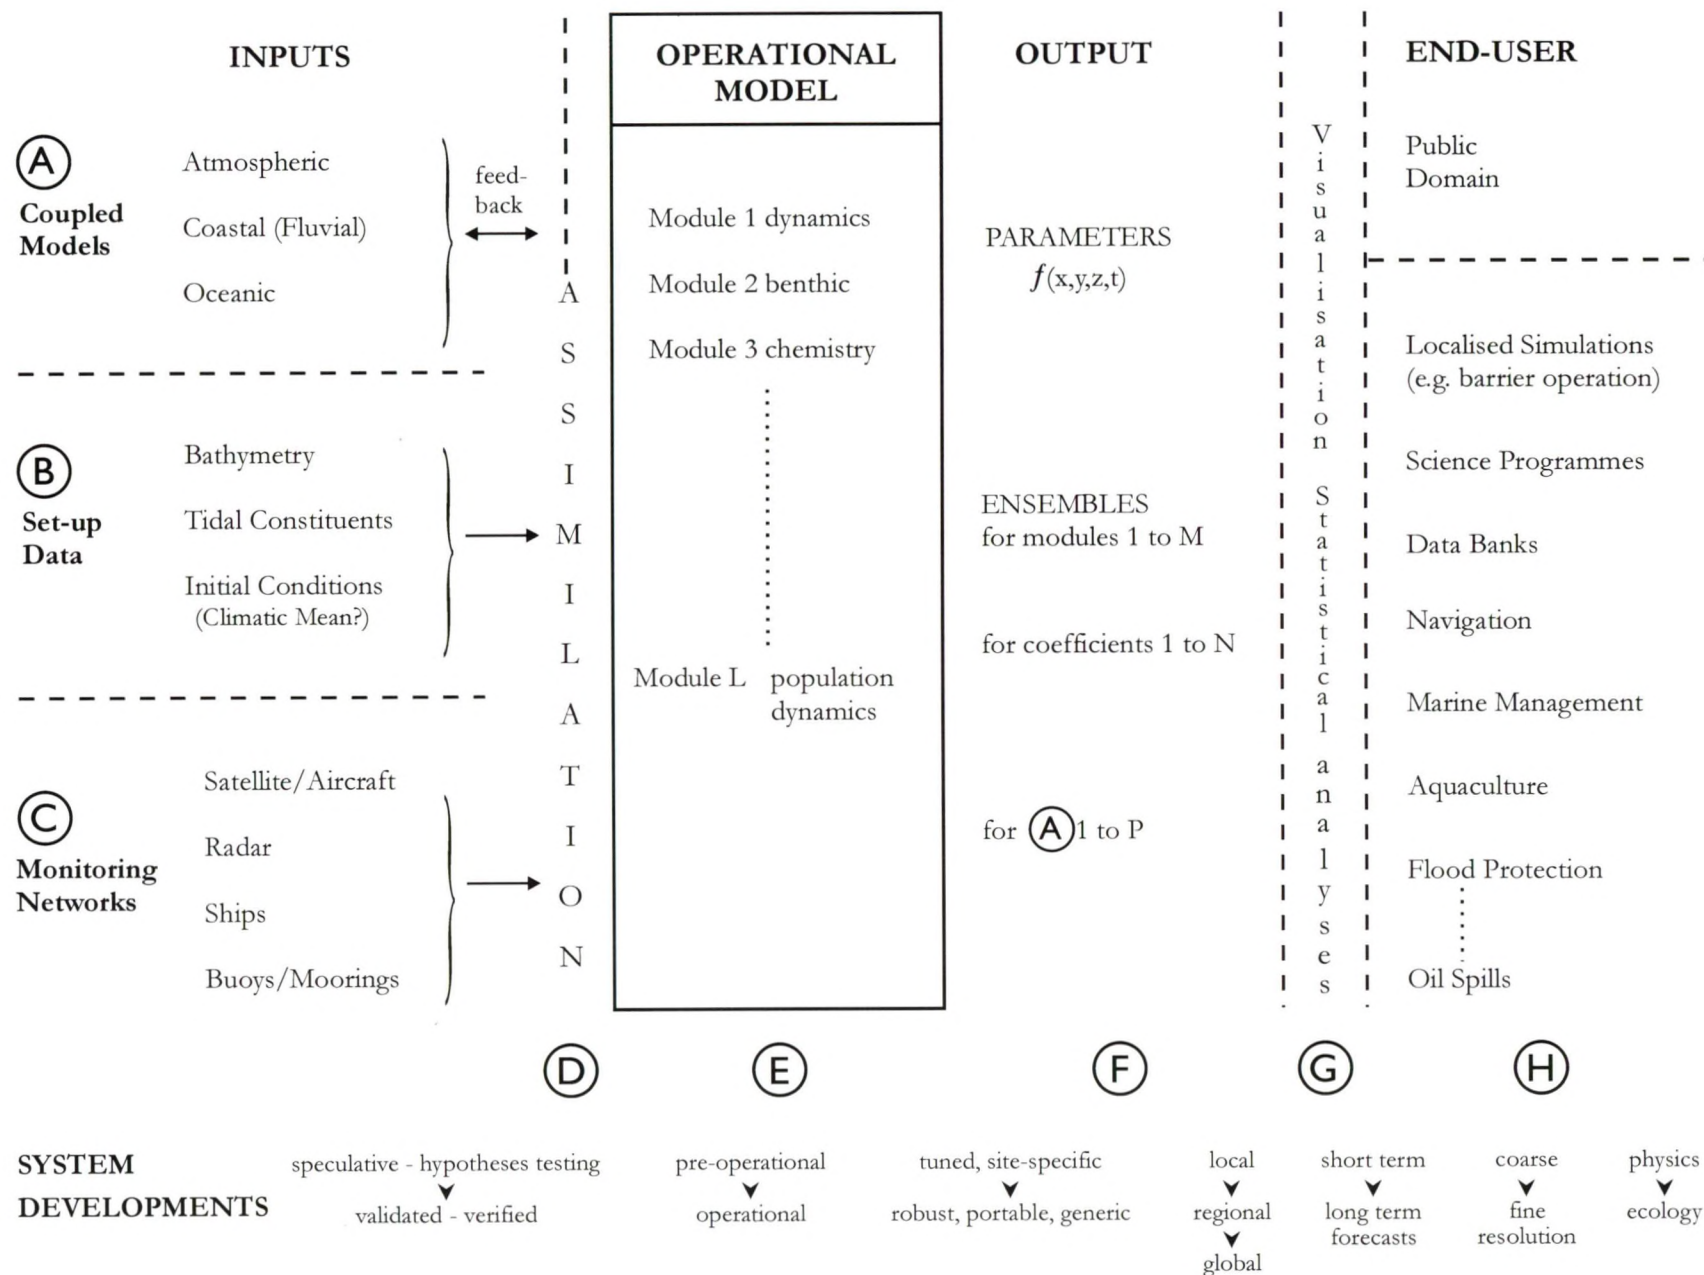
INPUTS

OPERATIONAL MODEL

OUTPUT

END-USER

A
Coupled Models

Atmospheric

Coastal (Fluvial)

Oceanic

feed-back

B
Set-up Data

Bathymetry

Tidal Constituents

Initial Conditions (Climatic Mean?)

C
Monitoring Networks

Satellite/Aircraft

Radar

Ships

Buoys/Moorings

ASSIMILATION

Module 1 dynamics

Module 2 benthic

Module 3 chemistry

Module L population dynamics

PARAMETERS
$f$(x,y,z,t)

ENSEMBLES
for modules 1 to M

for coefficients 1 to N

for A 1 to P

Visualisation Statistical analyses

Public Domain

Localised Simulations (e.g. barrier operation)

Science Programmes

Data Banks

Navigation

Marine Management

Aquaculture

Flood Protection

Oil Spills

D

E

F

G

H

SYSTEM DEVELOPMENTS

speculative - hypotheses testing
validated - verified

pre-operational
operational

tuned, site-specific
robust, portable, generic

local
regional
global

short term
long term forecasts

coarse
fine resolution

physics
ecology